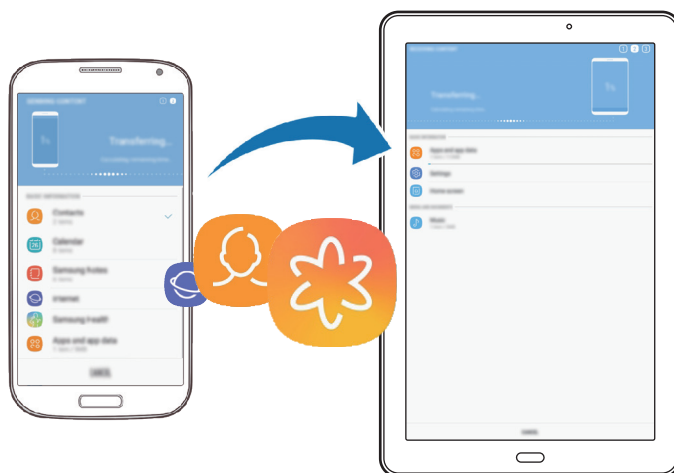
SENDING CONTENT

Transferring...

BASIC INFORMATION

Contacts

Calendar

Samsung Notes

Internet

Samsung Health

Apps and app data

CANCEL

RECEIVING CONTENT

Transferring...

BASIC INFORMATION

Apps and app data

Settings

Home screen

IMAGES AND DOCUMENTS

Music

CANCEL